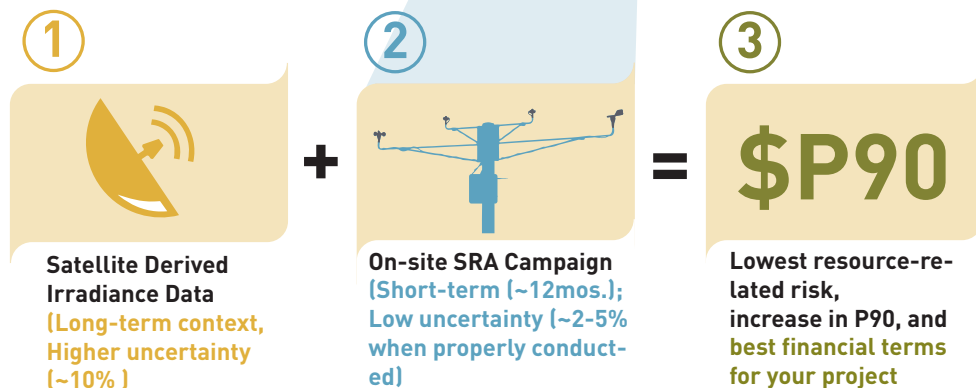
1

Satellite Derived Irradiance Data (Long-term context, Higher uncertainty (~10% )

+

2

On-site SRA Campaign (Short-term (~12mos.); Low uncertainty (~2-5% when properly conducted)

=

3

$P90

Lowest resource-related risk, increase in P90, and best financial terms for your project